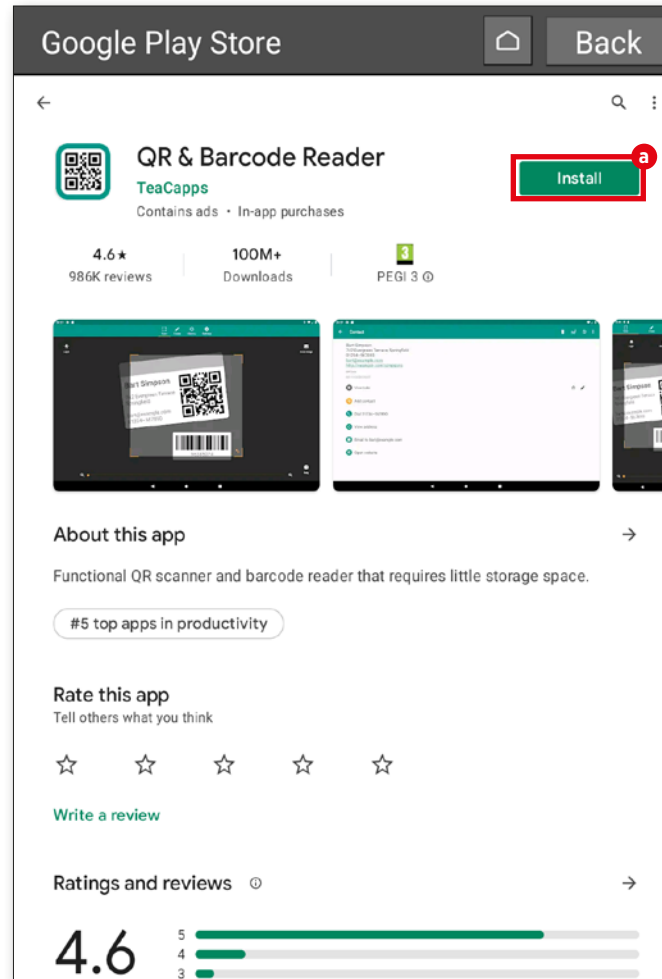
Google Play Store

Back

QR & Barcode Reader

TeaCapps

Contains ads • In-app purchases

a

Install

4.6★
986K reviews

100M+
Downloads

3
PEGI 3 ⓘ

Bart Simpson

About this app

Functional QR scanner and barcode reader that requires little storage space.

#5 top apps in productivity

Rate this app

Tell others what you think

Write a review

Ratings and reviews ⓘ

4.6

5
4
3